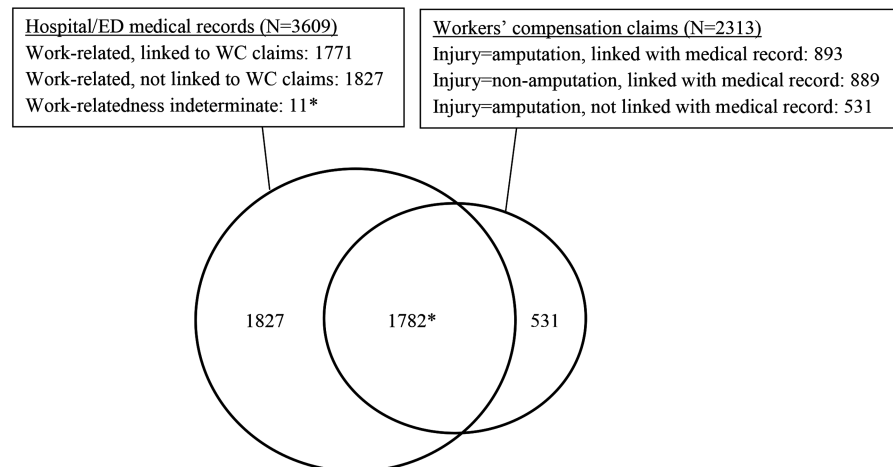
Hospital/ED medical records (N=3609)
Work-related, linked to WC claims: 1771
Work-related, not linked to WC claims: 1827
Work-relatedness indeterminate: 11*

Workers' compensation claims (N=2313)
Injury=amputation, linked with medical record: 893
Injury=non-amputation, linked with medical record: 889
Injury=amputation, not linked with medical record: 531

1827

1782*

531